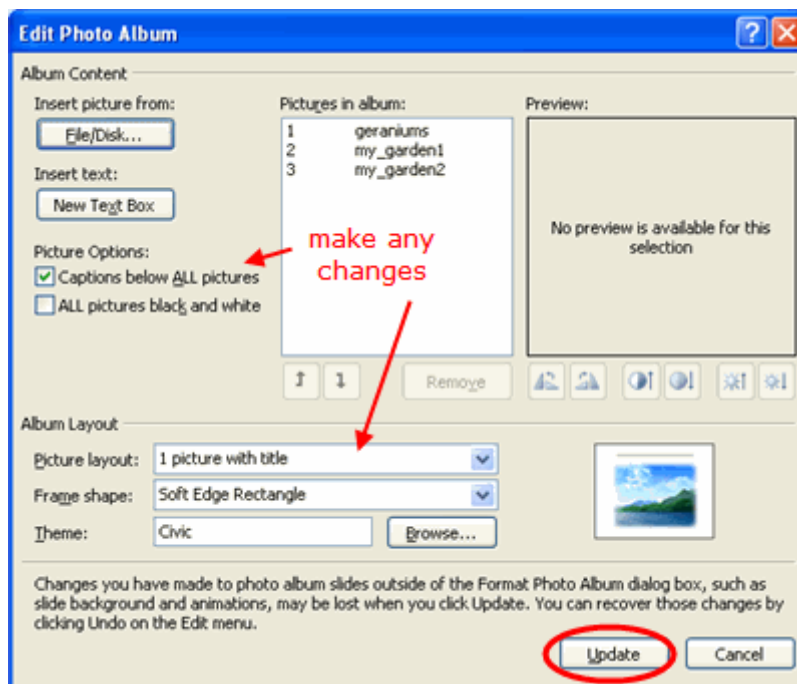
Edit Photo Album

Album Content

Insert picture from:

File/Disk...

Insert text:

New Text Box

Picture Options:

Captions below ALL pictures

ALL pictures black and white

Pictures in album:

| | |
|---|---|
| 1 | geraniums |
| 2 | my_garden1 |
| 3 | my_garden2 |

Preview:

No preview is available for this selection

make any changes

Remove

Album Layout

Picture layout: 1 picture with title

Frame shape: Soft Edge Rectangle

Theme: Civic

Browse...

Changes you have made to photo album slides outside of the Format Photo Album dialog box, such as slide background and animations, may be lost when you click Update. You can recover those changes by clicking Undo on the Edit menu.

Update

Cancel